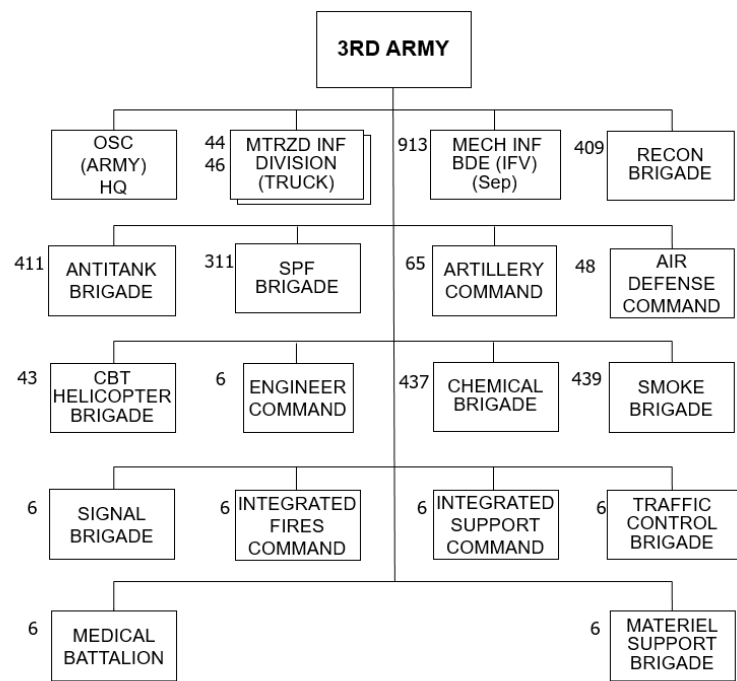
3RD ARMY

OSC (ARMY) HQ

44
46
MTRZD INF DIVISION (TRUCK)

913
MECH INF BDE (IFV) (Sep)

409
RECON BRIGADE

411
ANTITANK BRIGADE

311
SPF BRIGADE

65
ARTILLERY COMMAND

48
AIR DEFENSE COMMAND

43
CBT HELICOPTER BRIGADE

6
ENGINEER COMMAND

437
CHEMICAL BRIGADE

439
SMOKE BRIGADE

6
SIGNAL BRIGADE

6
INTEGRATED FIRES COMMAND

6
INTEGRATED SUPPORT COMMAND

6
TRAFFIC CONTROL BRIGADE

6
MEDICAL BATTALION

6
MATERIEL SUPPORT BRIGADE